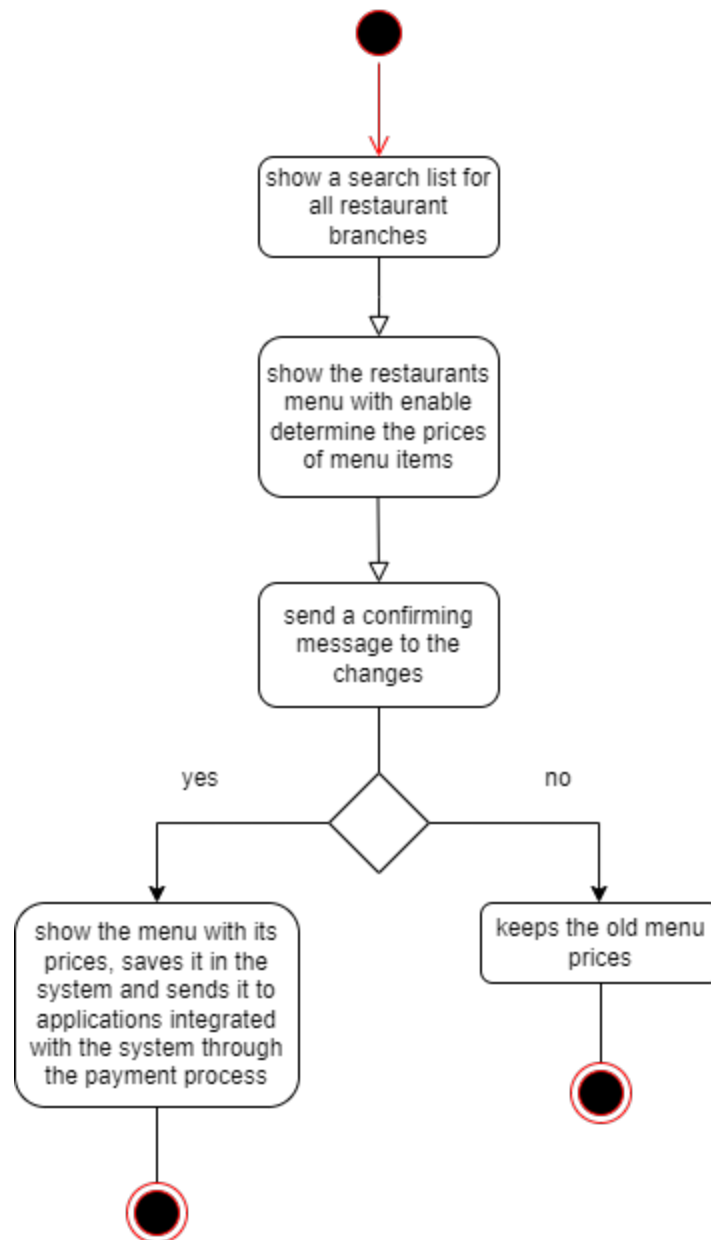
show a search list for all restaurant branches

show the restaurants menu with enable determine the prices of menu items

send a confirming message to the changes

yes

no

show the menu with its prices, saves it in the system and sends it to applications integrated with the system through the payment process

keeps the old menu prices